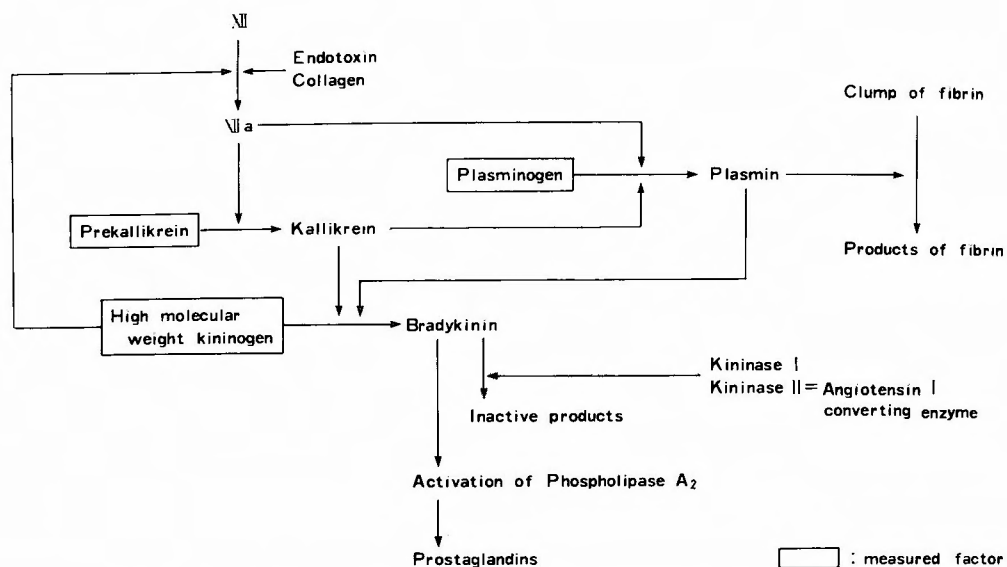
XII

Endotoxin
Collagen

XIIa

Clump of fibrin

Plasminogen

Plasmin

Prekallikrein

Kallikrein

Products of fibrin

High molecular weight kininogen

Bradykinin

Kininase I
Kininase II = Angiotensin I converting enzyme

Inactive products

Activation of Phospholipase $A_2$

Prostaglandins

: measured factor